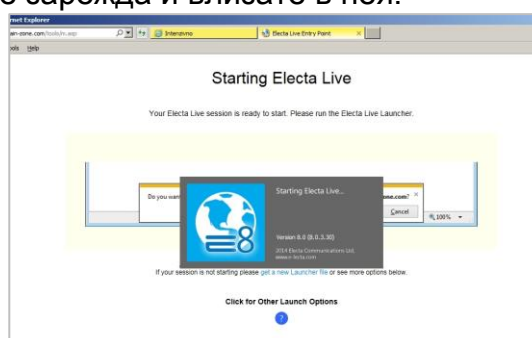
зарежда и влизате в нея.

rnet Explorer

ain-stone.com/tools/in.asp

Interaktivno

Electa Live Entry Point

ols Help

Starting Electa Live

Your Electa Live session is ready to start. Please run the Electa Live Launcher.

Do you wan

stone.com?

Cancel

100%

Starting Electa Live...

Version 8.0 (8.0.3.30)

2014 Electa Communications Ltd.
www.e-lecta.com

If your session is not starting please get a new Launcher file or see more options below.

Click for Other Launch Options